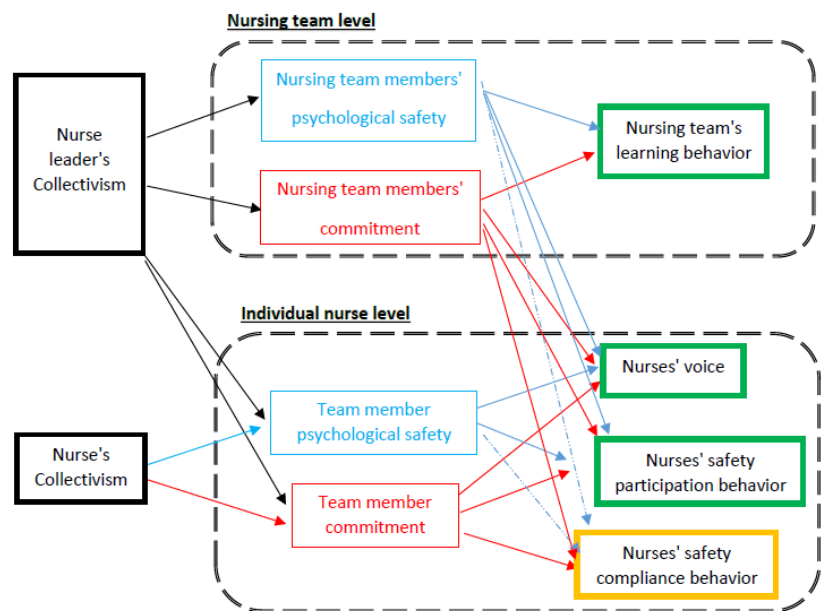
Nursing team level

Nurse leader's Collectivism

Nursing team members' psychological safety

Nursing team members' commitment

Nursing team's learning behavior

Individual nurse level

Nurse's Collectivism

Team member psychological safety

Team member commitment

Nurses' voice

Nurses' safety participation behavior

Nurses' safety compliance behavior